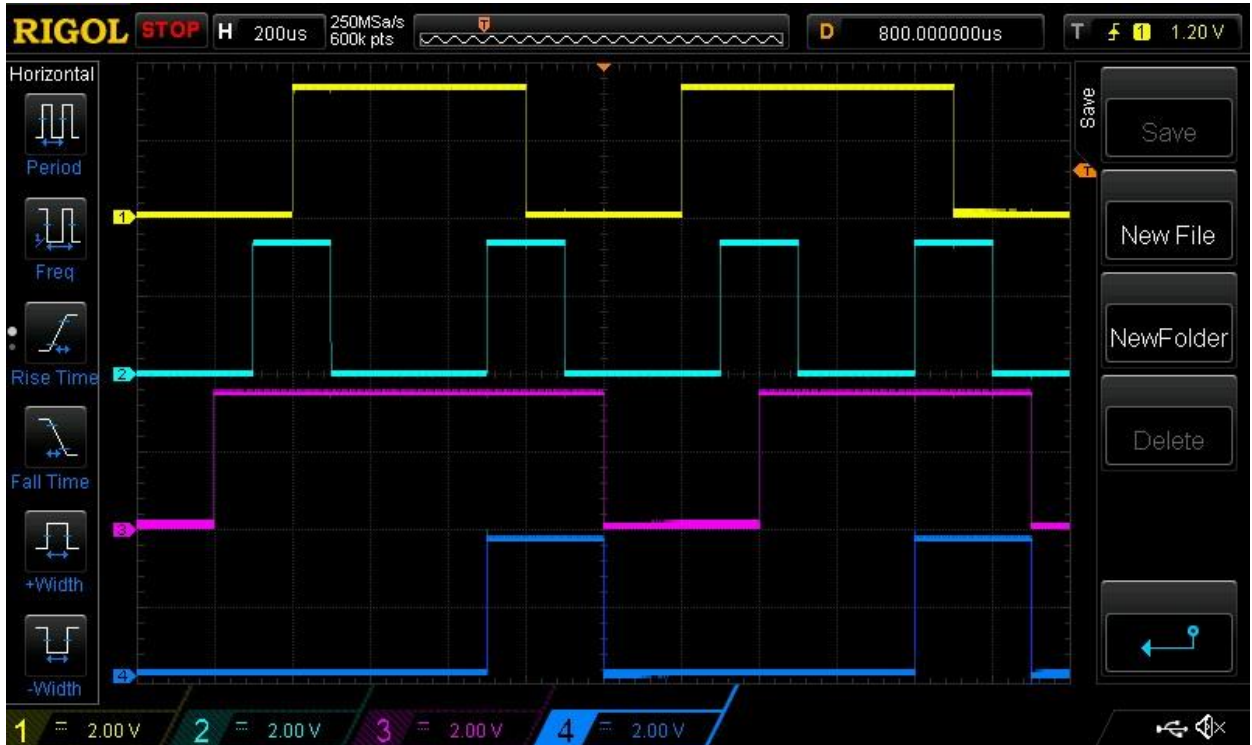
RIGOL STOP H 200us 250MSa/s 600k pts T D 800.000000us T 1 1.20 V

Horizontal

Period

Freq

Rise Time

Fall Time

+Width

-Width

1

2

3

4

T

Save

Save

New File

NewFolder

Delete

1 = 2.00 V 2 = 2.00 V 3 = 2.00 V 4 = 2.00 V